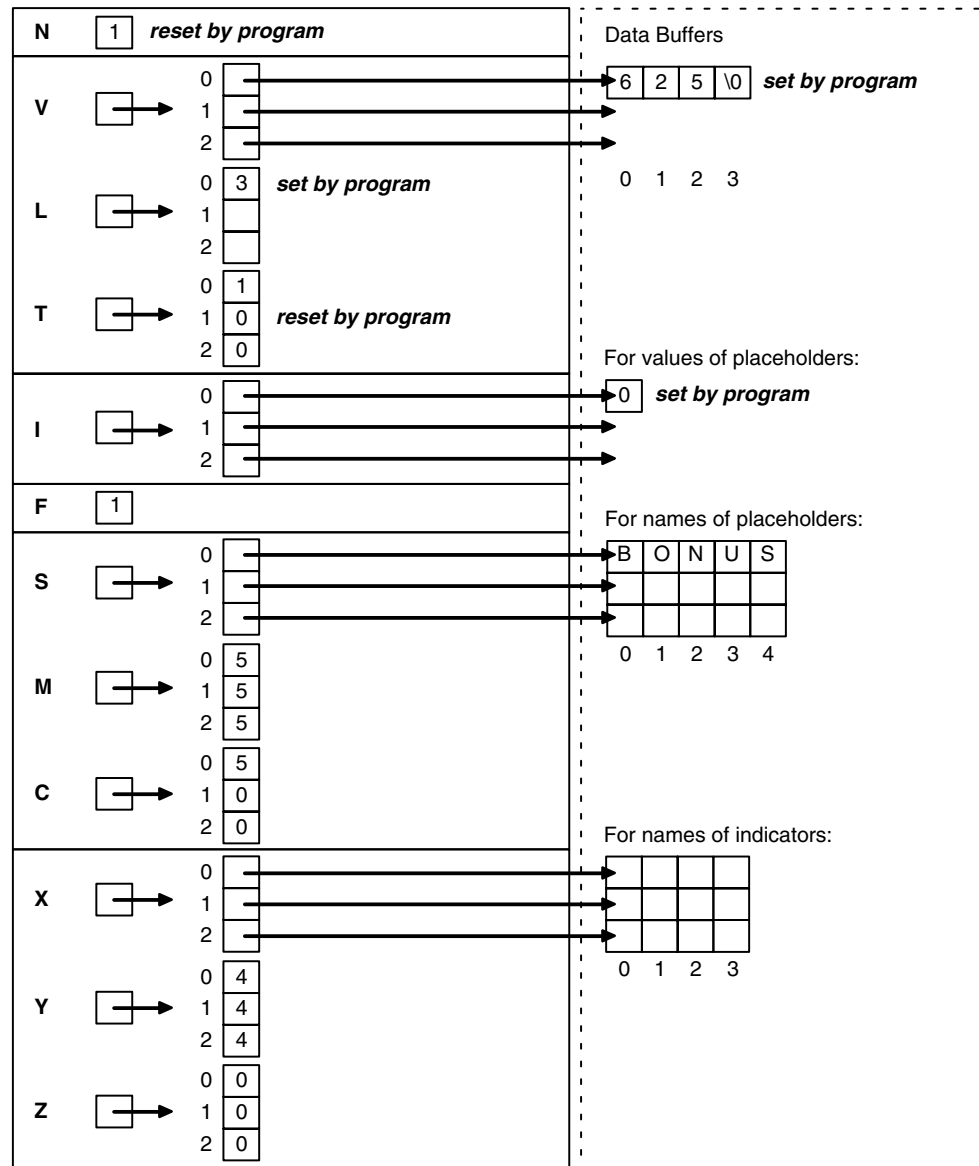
N 1 reset by program

V 0 1 2

L 0 3 set by program
1
2

T 0 1
1 0 reset by program
2 0

I 0 1 2

F 1

S 0 1 2

M 0 5
1 5
2 5

C 0 5
1 0
2 0

X 0 1 2

Y 0 4
1 4
2 4

Z 0 0
1 0
2 0

Data Buffers

| 6 | 2 | 5 | \0 |
|---|---|---|---|

set by program

0 1 2 3

For values of placeholders:

0 set by program

For names of placeholders:

| B | O | N | U | S |
|---|---|---|---|---|
| | | | | |
| | | | | |

0 1 2 3 4

For names of indicators:

| | | | |
|---|---|---|---|
| | | | |
| | | | |

0 1 2 3